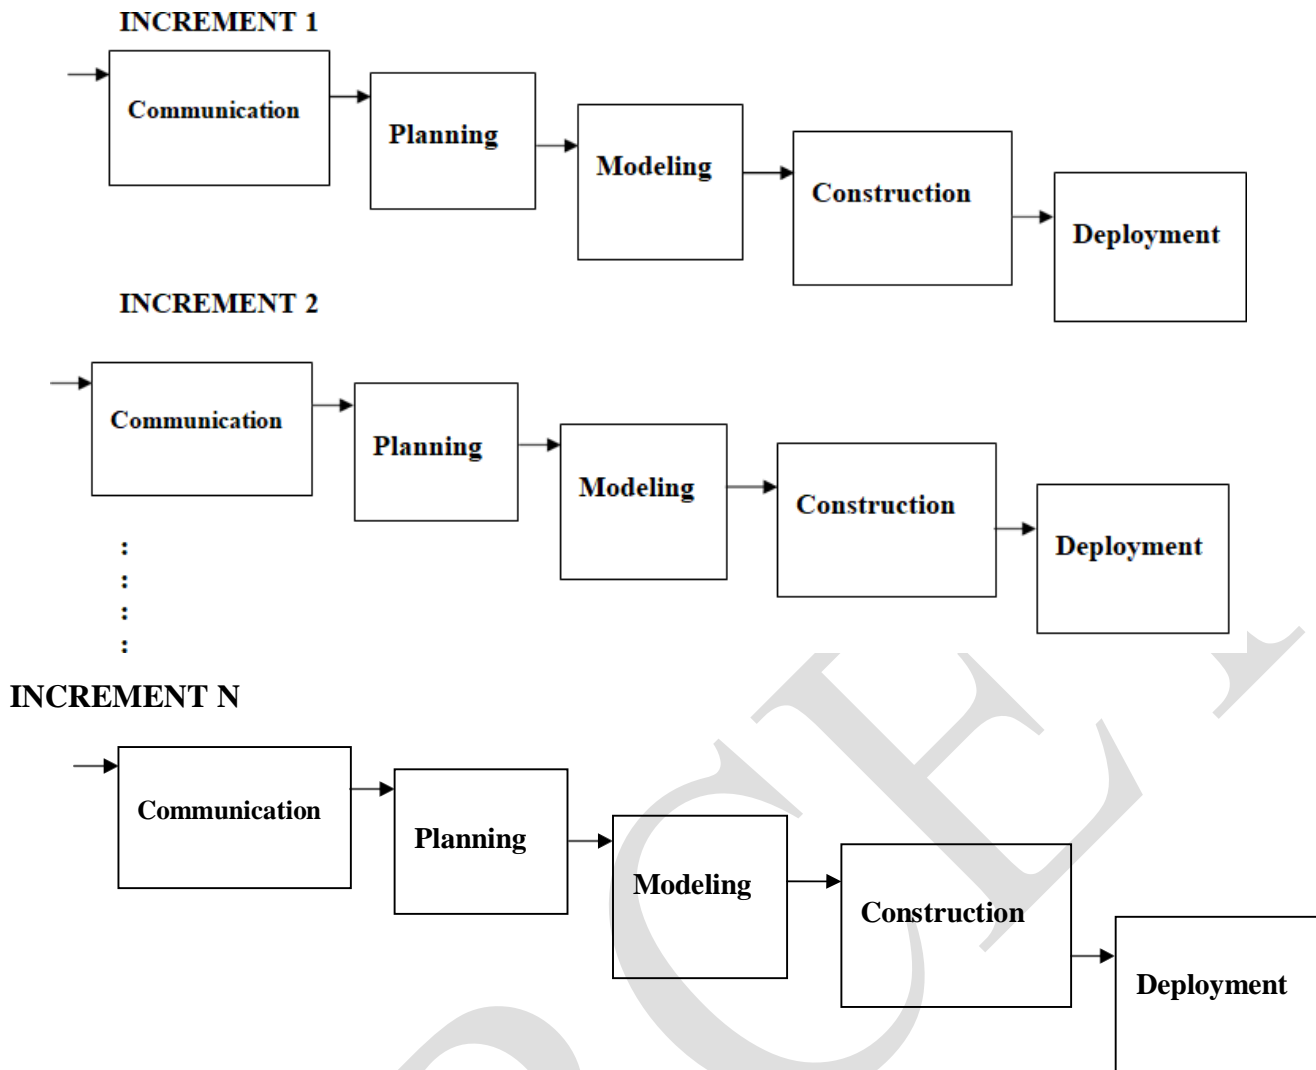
INCREMENT 1

Communication

Planning

Modeling

Construction

Deployment

INCREMENT 2

Communication

Planning

Modeling

Construction

Deployment

:
:
:
:

INCREMENT N

Communication

Planning

Modeling

Construction

Deployment